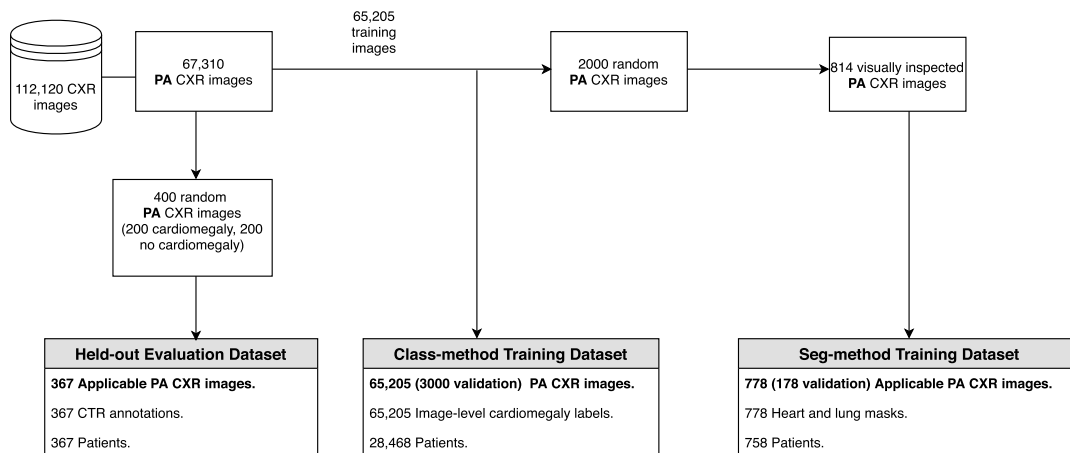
112,120 CXR images

67,310
**PA** CXR images

65,205
training
images

2000 random
**PA** CXR images

814 visually inspected
**PA** CXR images

400 random
**PA** CXR images
(200 cardiomegaly, 200 no cardiomegaly)

**Held-out Evaluation Dataset**

**367 Applicable PA CXR images.**

367 CTR annotations.

367 Patients.

**Class-method Training Dataset**

**65,205 (3000 validation) PA CXR images.**

65,205 Image-level cardiomegaly labels.

28,468 Patients.

**Seg-method Training Dataset**

**778 (178 validation) Applicable PA CXR images.**

778 Heart and lung masks.

758 Patients.